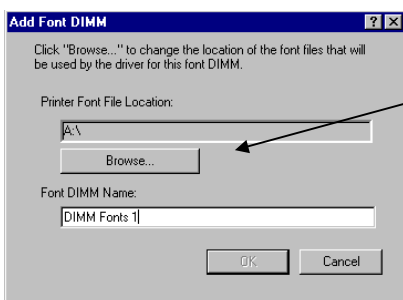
Add Font DIMM

?

Click "Browse..." to change the location of the font files that will be used by the driver for this font DIMM.

Printer Font File Location:

A:\

Browse...

Font DIMM Name:

DIMM Fonts 1

OK

Cancel